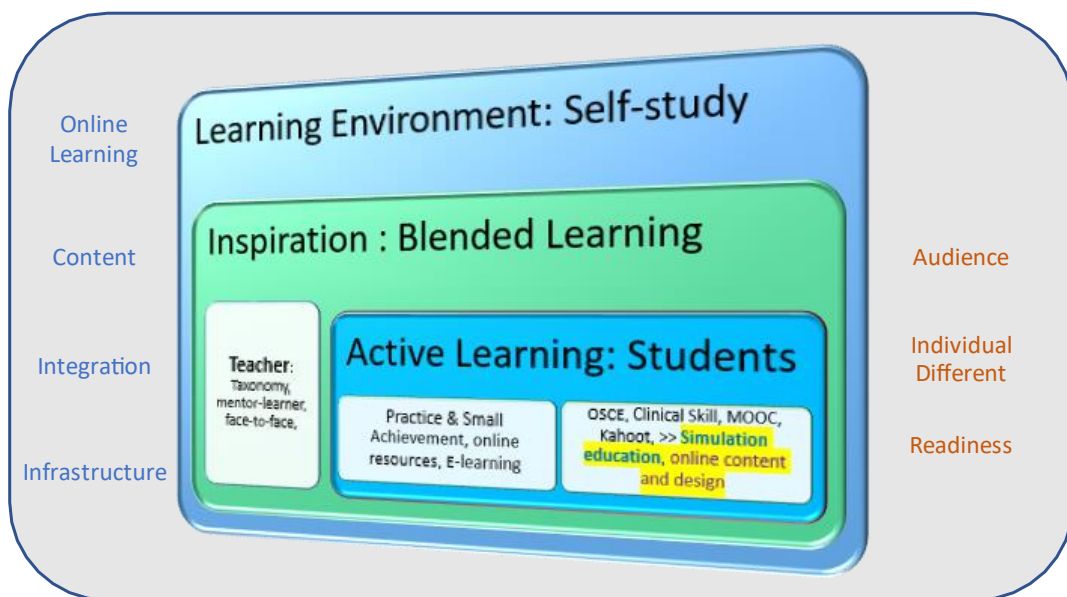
Online Learning

Content

Integration

Infrastructure

Learning Environment: Self-study

Inspiration : Blended Learning

Teacher: Taxonomy, mentor-learner, face-to-face,

Active Learning: Students

Practice & Small Achievement, online resources, E-learning

OSCE, Clinical Skill, MOOC, Kahoot, >> Simulation education, online content and design

Audience

Individual Different

Readiness